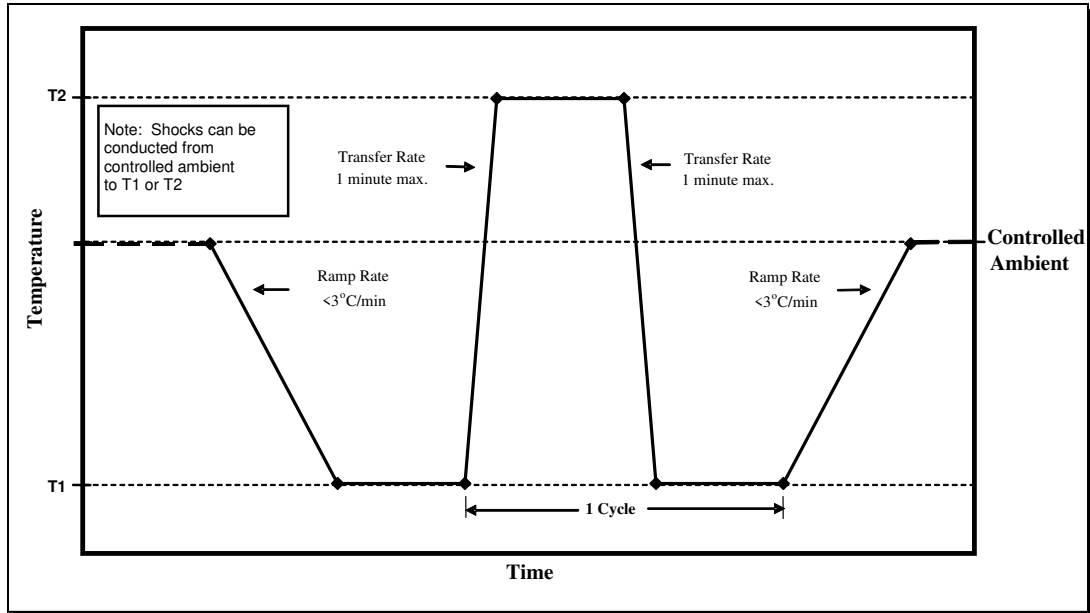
T2

Note: Shocks can be conducted from controlled ambient to T1 or T2

Transfer Rate
1 minute max.

Transfer Rate
1 minute max.

Temperature

Controlled Ambient

Ramp Rate
<3$^{o}$C/min

Ramp Rate
<3$^{o}$C/min

T1

1 Cycle

Time